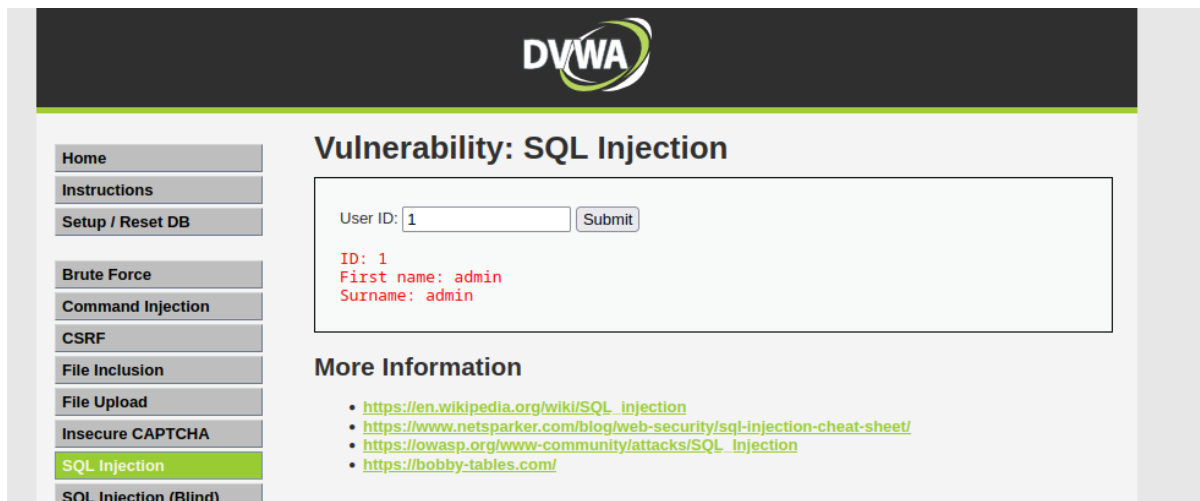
DVWA

Home
Instructions
Setup / Reset DB

Brute Force
Command Injection
CSRF
File Inclusion
File Upload
Insecure CAPTCHA
SQL Injection
SQL Injection (Blind)

Vulnerability: SQL Injection

User ID: 1 Submit

ID: 1
First name: admin
Surname: admin

More Information

- https://en.wikipedia.org/wiki/SQL_injection
- https://www.netsparker.com/blog/web-security/sql-injection-cheat-sheet/
- https://owasp.org/www-community/attacks/SQL_Injection
- https://bobby-tables.com/